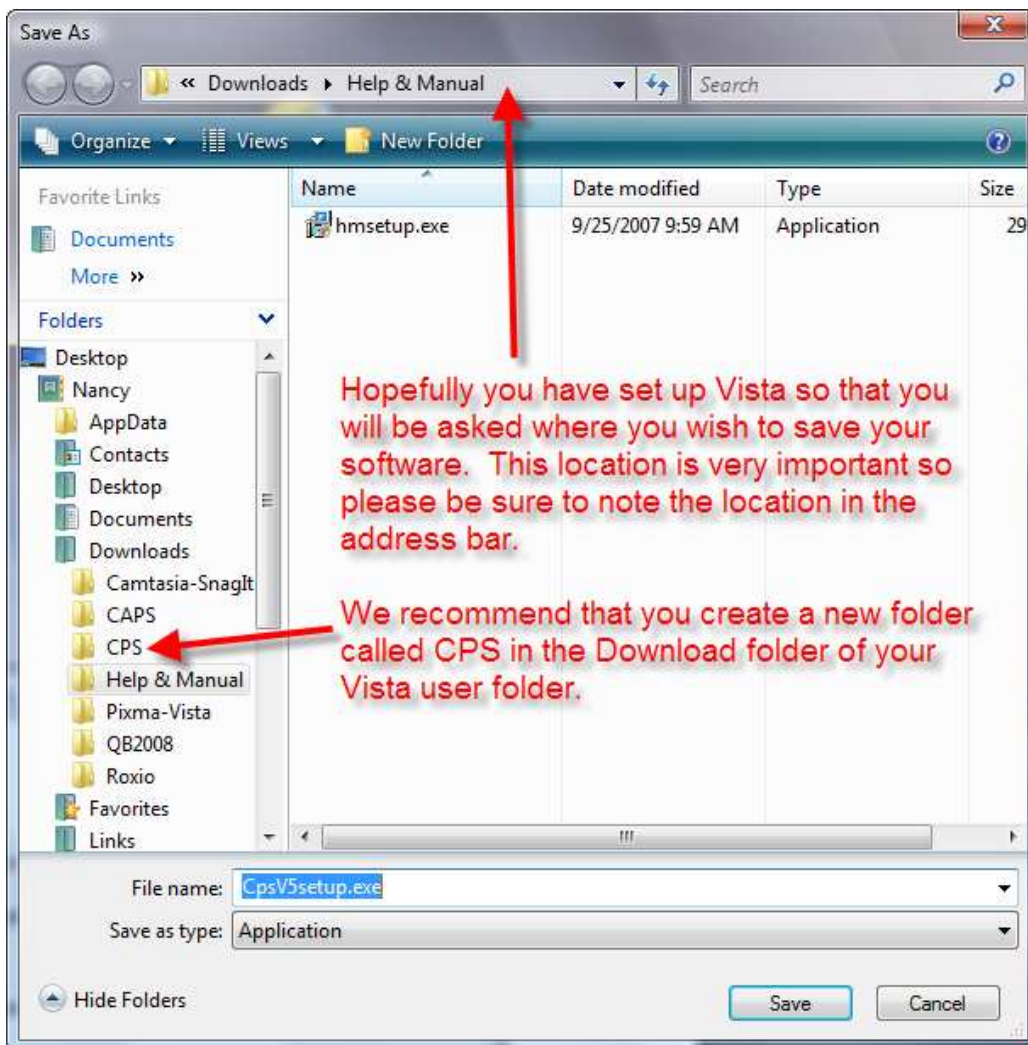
Save As

« Downloads ▸ Help & Manual

Search

Organize ▾ Views ▾ New Folder

Favorite Links

Documents

More »

Folders

Desktop

Nancy

AppData

Contacts

Desktop

Documents

Downloads

Camtasia-SnagIt

CAPS

CPS

Help & Manual

Pixma-Vista

QB2008

Roxio

Favorites

Links

| Name | Date modified | Type | Size |
|---|---|---|---|
| hmsetup.exe | 9/25/2007 9:59 AM | Application | 29 |

Hopefully you have set up Vista so that you will be asked where you wish to save your software. This location is very important so please be sure to note the location in the address bar.

We recommend that you create a new folder called CPS in the Download folder of your Vista user folder.

File name: CpsV5setup.exe

Save as type: Application

Hide Folders

Save

Cancel